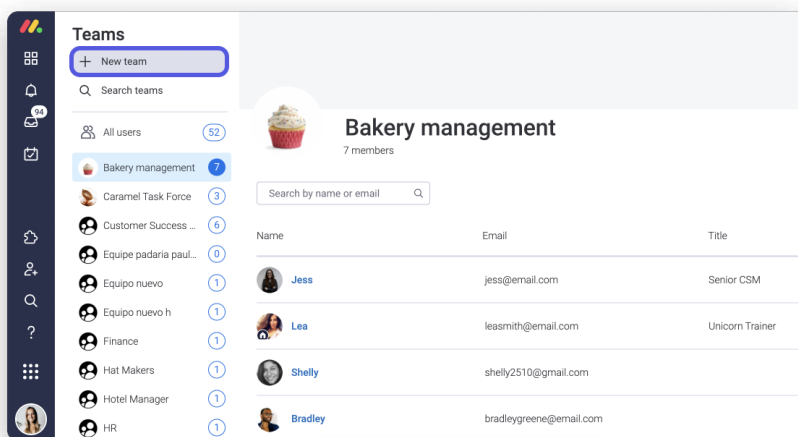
94

Teams

New team

Search teams

All users 52

Bakery management 7

Caramel Task Force 3

Customer Success ... 6

Equipe padaria paul... 0

Equipo nuevo 1

Equipo nuevo h 1

Finance 1

Hat Makers 1

Hotel Manager 1

HR 1

Bakery management

7 members

Search by name or email

| Name | Email | Title |
|---|---|---|
| Jess | jess@email.com | Senior CSM |
| Lea | leasmith@email.com | Unicorn Trainer |
| Shelly | shelly2510@gmail.com | |
| Bradley | bradleygreene@email.com | |